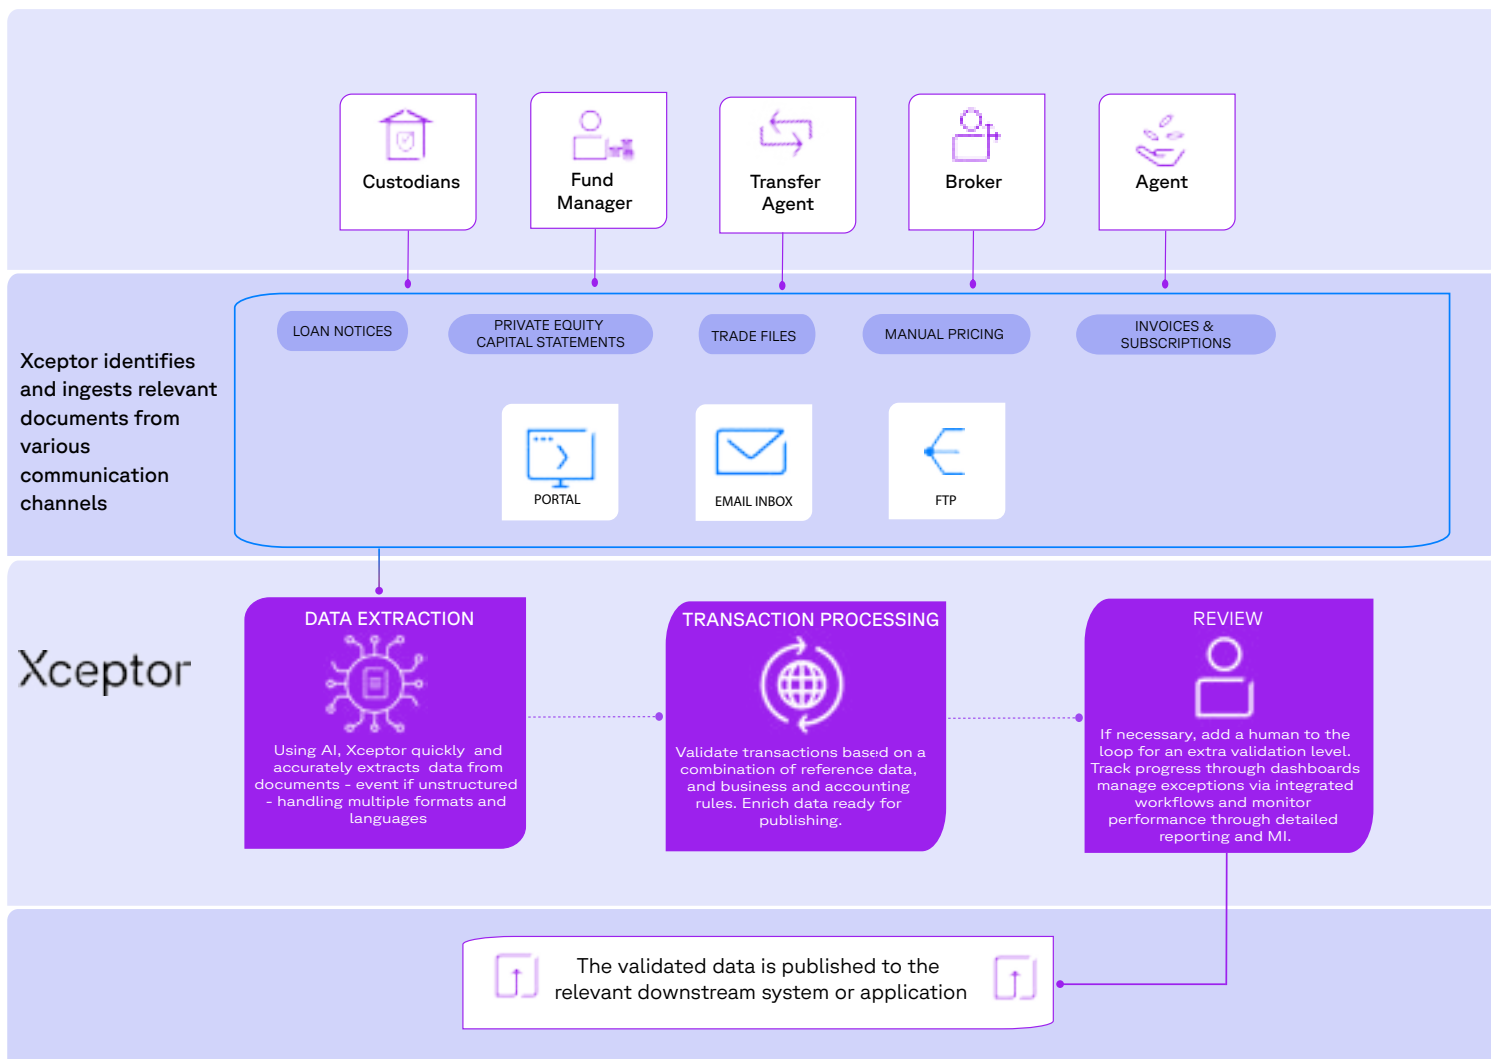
Custodians

Fund Manager

Transfer Agent

Broker

Agent

Xceptor identifies and ingests relevant documents from various communication channels

LOAN NOTICES

PRIVATE EQUITY CAPITAL STATEMENTS

TRADE FILES

MANUAL PRICING

INVOICES & SUBSCRIPTIONS

PORTAL

EMAIL INBOX

FTP

Xceptor

DATA EXTRACTION

Using AI, Xceptor quickly and accurately extracts data from documents - event if unstructured - handling multiple formats and languages

TRANSACTION PROCESSING

Validate transactions based on a combination of reference data, and business and accounting rules. Enrich data ready for publishing.

REVIEW

If necessary, add a human to the loop for an extra validation level. Track progress through dashboards manage exceptions via integrated workflows and monitor performance through detailed reporting and MI.

The validated data is published to the relevant downstream system or application